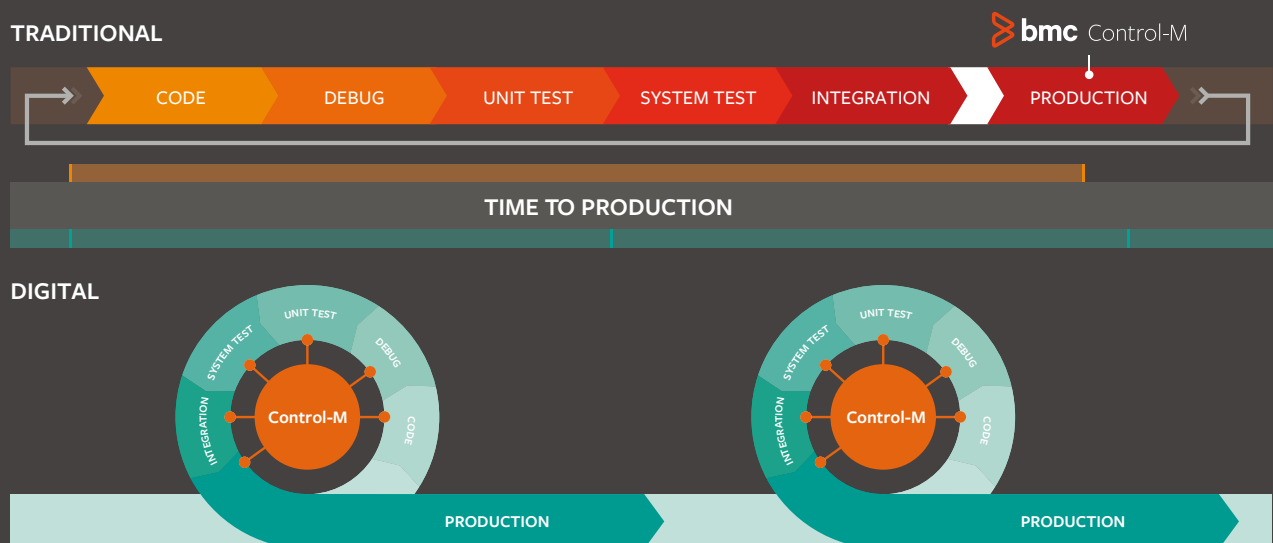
TRADITIONAL

bmc Control-M

CODE DEBUG UNIT TEST SYSTEM TEST INTEGRATION PRODUCTION

TIME TO PRODUCTION

DIGITAL

UNIT TEST DEBUG CODE SYSTEM TEST INTEGRATION

Control-M

PRODUCTION

UNIT TEST DEBUG CODE SYSTEM TEST INTEGRATION

Control-M

PRODUCTION